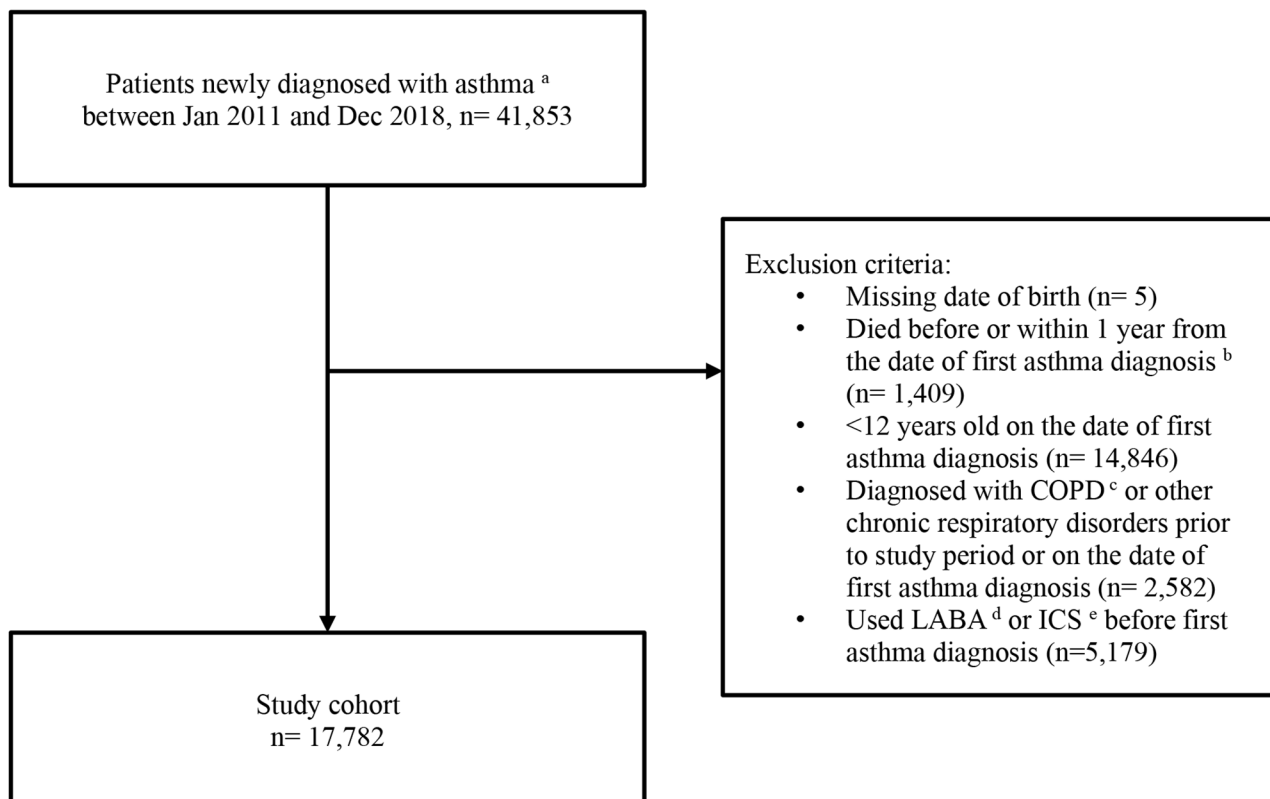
Patients newly diagnosed with asthma $^a$ between Jan 2011 and Dec 2018, n= 41,853

Exclusion criteria:
- Missing date of birth (n= 5)
- Died before or within 1 year from the date of first asthma diagnosis $^b$ (n= 1,409)
- <12 years old on the date of first asthma diagnosis (n= 14,846)
- Diagnosed with COPD $^c$ or other chronic respiratory disorders prior to study period or on the date of first asthma diagnosis (n= 2,582)
- Used LABA $^d$ or ICS $^e$ before first asthma diagnosis (n=5,179)

Study cohort
n= 17,782